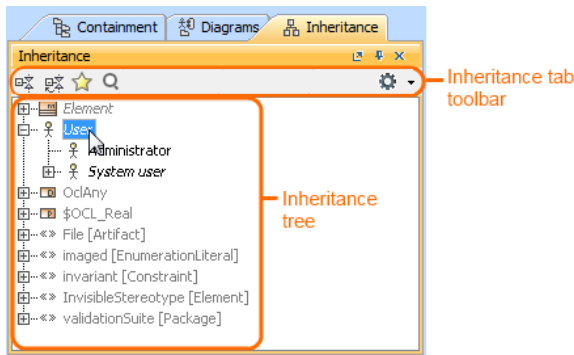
Containment Diagrams Inheritance

Inheritance

Inheritance tab toolbar

Element
User
Administrator
System user
OclAny
$OCL_Real
«» File [Artifact]
«» imaged [EnumerationLiteral]
«» invariant [Constraint]
«» InvisibleStereotype [Element]
«» validationSuite [Package]

Inheritance tree